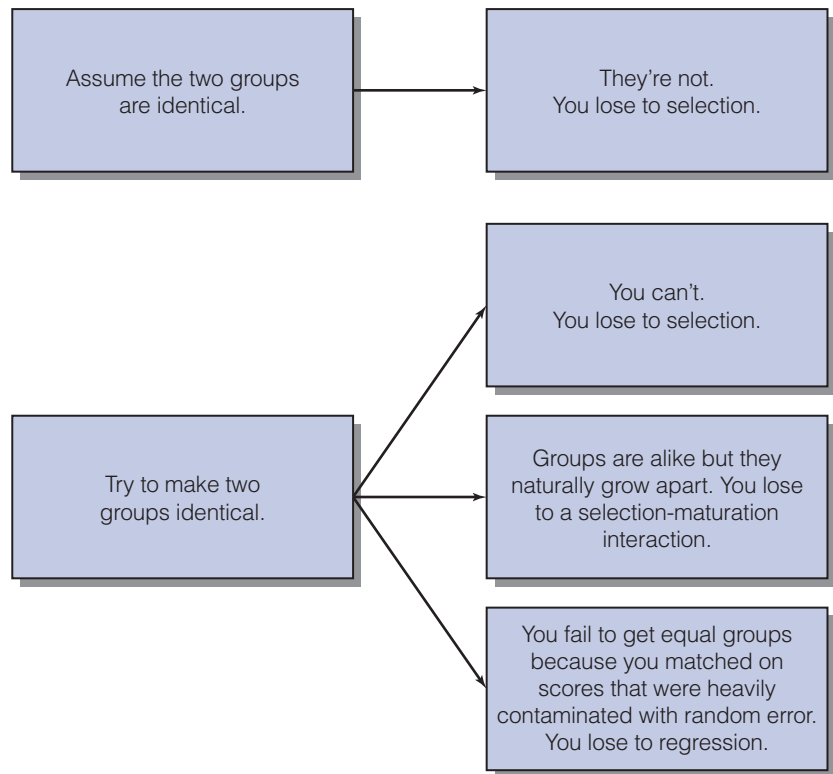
Assume the two groups are identical.

They're not.
You lose to selection.

Try to make two groups identical.

You can't.
You lose to selection.

Groups are alike but they naturally grow apart. You lose to a selection-maturation interaction.

You fail to get equal groups because you matched on scores that were heavily contaminated with random error. You lose to regression.